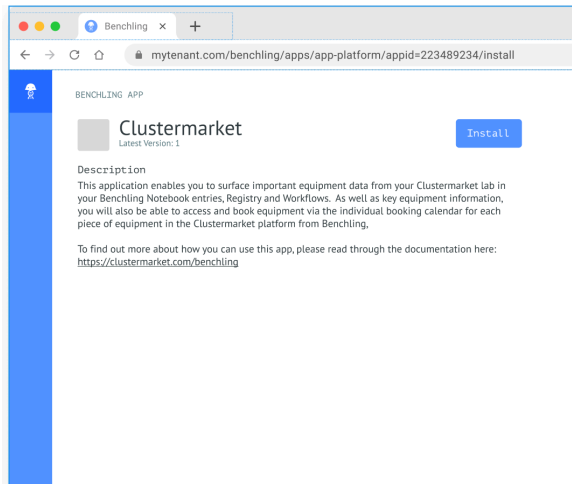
Benchling ×
+

mytenant.com/benchling/apps/app-platform/appid=223489234/install

BENCHLING APP

Clustermarket
Latest Version: 1

Install

Description
This application enables you to surface important equipment data from your Clustermarket lab in your Benchling Notebook entries, Registry and Workflows. As well as key equipment information, you will also be able to access and book equipment via the individual booking calendar for each piece of equipment in the Clustermarket platform from Benchling,

To find out more about how you can use this app, please read through the documentation here: https://clustermarket.com/benchling